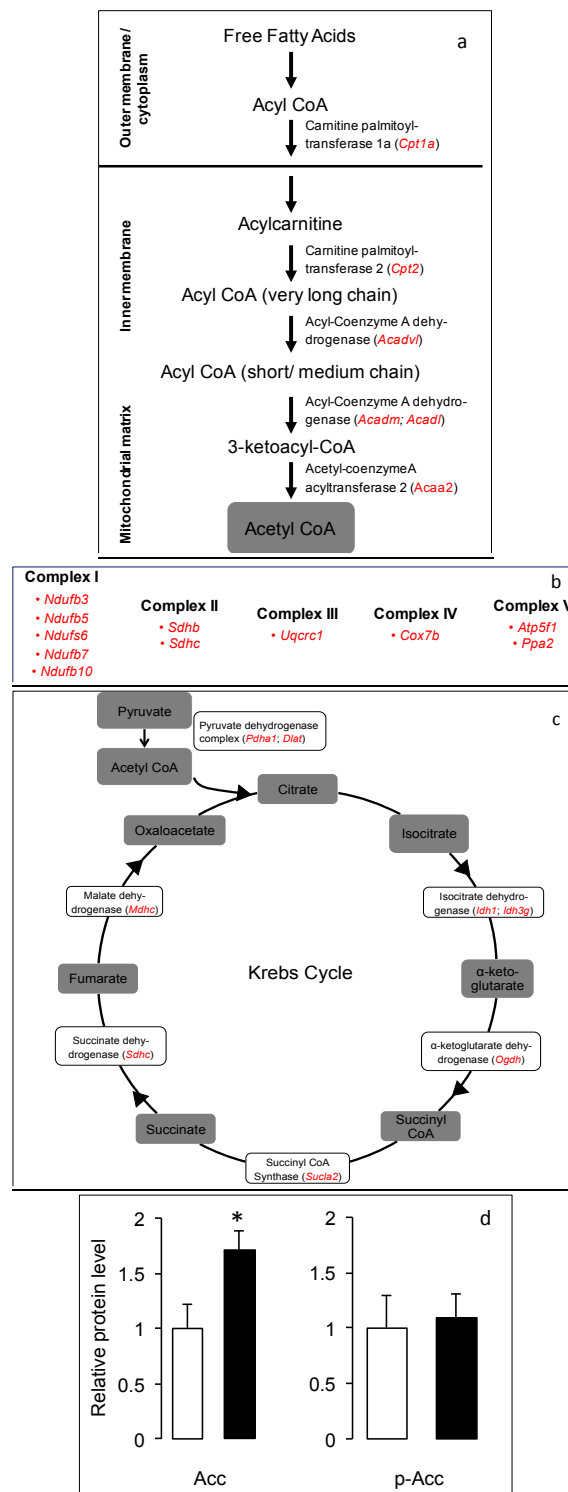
a

Outer membrane / cytoplasm

Free Fatty Acids

Acyl CoA

Carnitine palmitoyltransferase 1a (Cpt1a)

Innermembrane

Acylcarnitine

Carnitine palmitoyltransferase 2 (Cpt2)

Acyl CoA (very long chain)

Acyl-Coenzyme A dehydrogenase (Acadvl)

Acyl CoA (short/ medium chain)

Mitochondrial matrix

Acyl-Coenzyme A dehydrogenase (Acadm; Acadl)

3-ketoacyl-CoA

Acetyl-coenzymeA acyltransferase 2 (Acaa2)

Acetyl CoA

b

Complex I
• Ndufb3
• Ndufb5
• Ndufs6
• Ndufb7
• Ndufb10

Complex II
• Sdhb
• Sdhc

Complex III
• Uqcrc1

Complex IV
• Cox7b

Complex V
• Atp5f1
• Ppa2

c

Pyruvate

Pyruvate dehydrogenase complex (Pdha1; Dlat)

Acetyl CoA

Citrate

Isocitrate

Isocitrate dehydrogenase (Idh1; Idh3g)

α-ketoglutarate

α-ketoglutarate dehydrogenase (Ogdh)

Succinyl CoA

Succinyl CoA Synthase (Sucla2)

Succinate

Succinate dehydrogenase (Sdhc)

Fumarate

Malate dehydrogenase (Mdhc)

Oxaloacetate

Krebs Cycle

d

Relative protein level

2
1.5
1
0.5
0

*

Acc

2
1.5
1
0.5
0

p-Acc